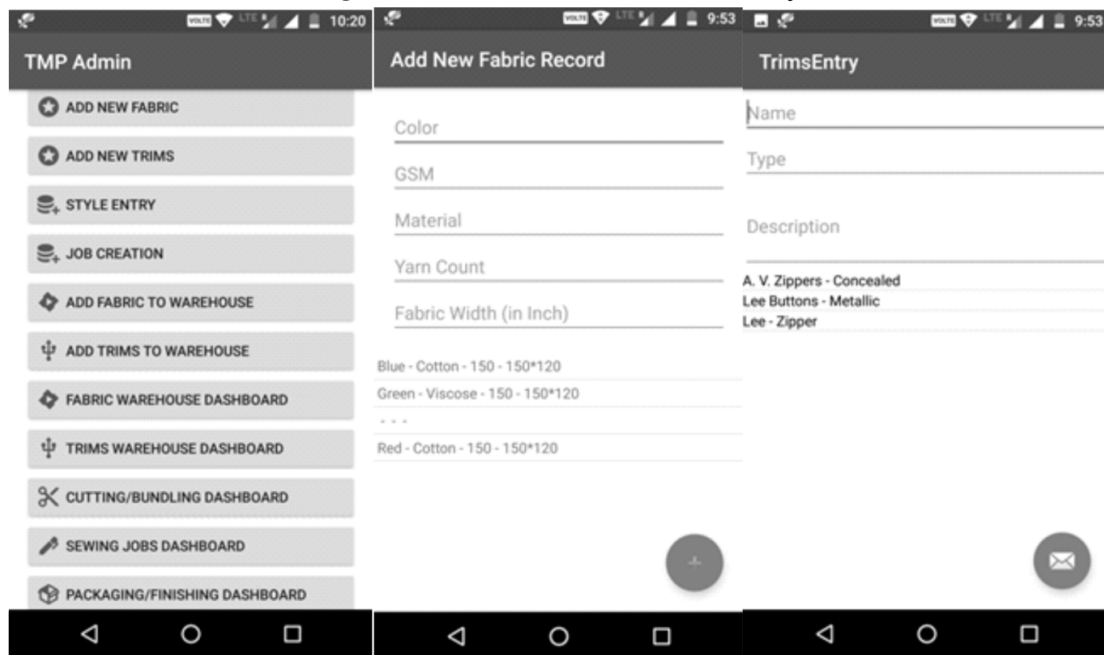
VOLTE LTE 10:20

TMP Admin

ADD NEW FABRIC

ADD NEW TRIMS

STYLE ENTRY

JOB CREATION

ADD FABRIC TO WAREHOUSE

ADD TRIMS TO WAREHOUSE

FABRIC WAREHOUSE DASHBOARD

TRIMS WAREHOUSE DASHBOARD

CUTTING/BUNDLING DASHBOARD

SEWING JOBS DASHBOARD

PACKAGING/FINISHING DASHBOARD

VOLTE LTE 9:53

Add New Fabric Record

Color

GSM

Material

Yarn Count

Fabric Width (in Inch)

Blue - Cotton - 150 - 150*120

Green - Viscose - 150 - 150*120

- - -

Red - Cotton - 150 - 150*120

VOLTE LTE 9:53

TrimsEntry

Name

Type

Description

A. V. Zippers - Concealed

Lee Buttons - Metallic

Lee - Zipper